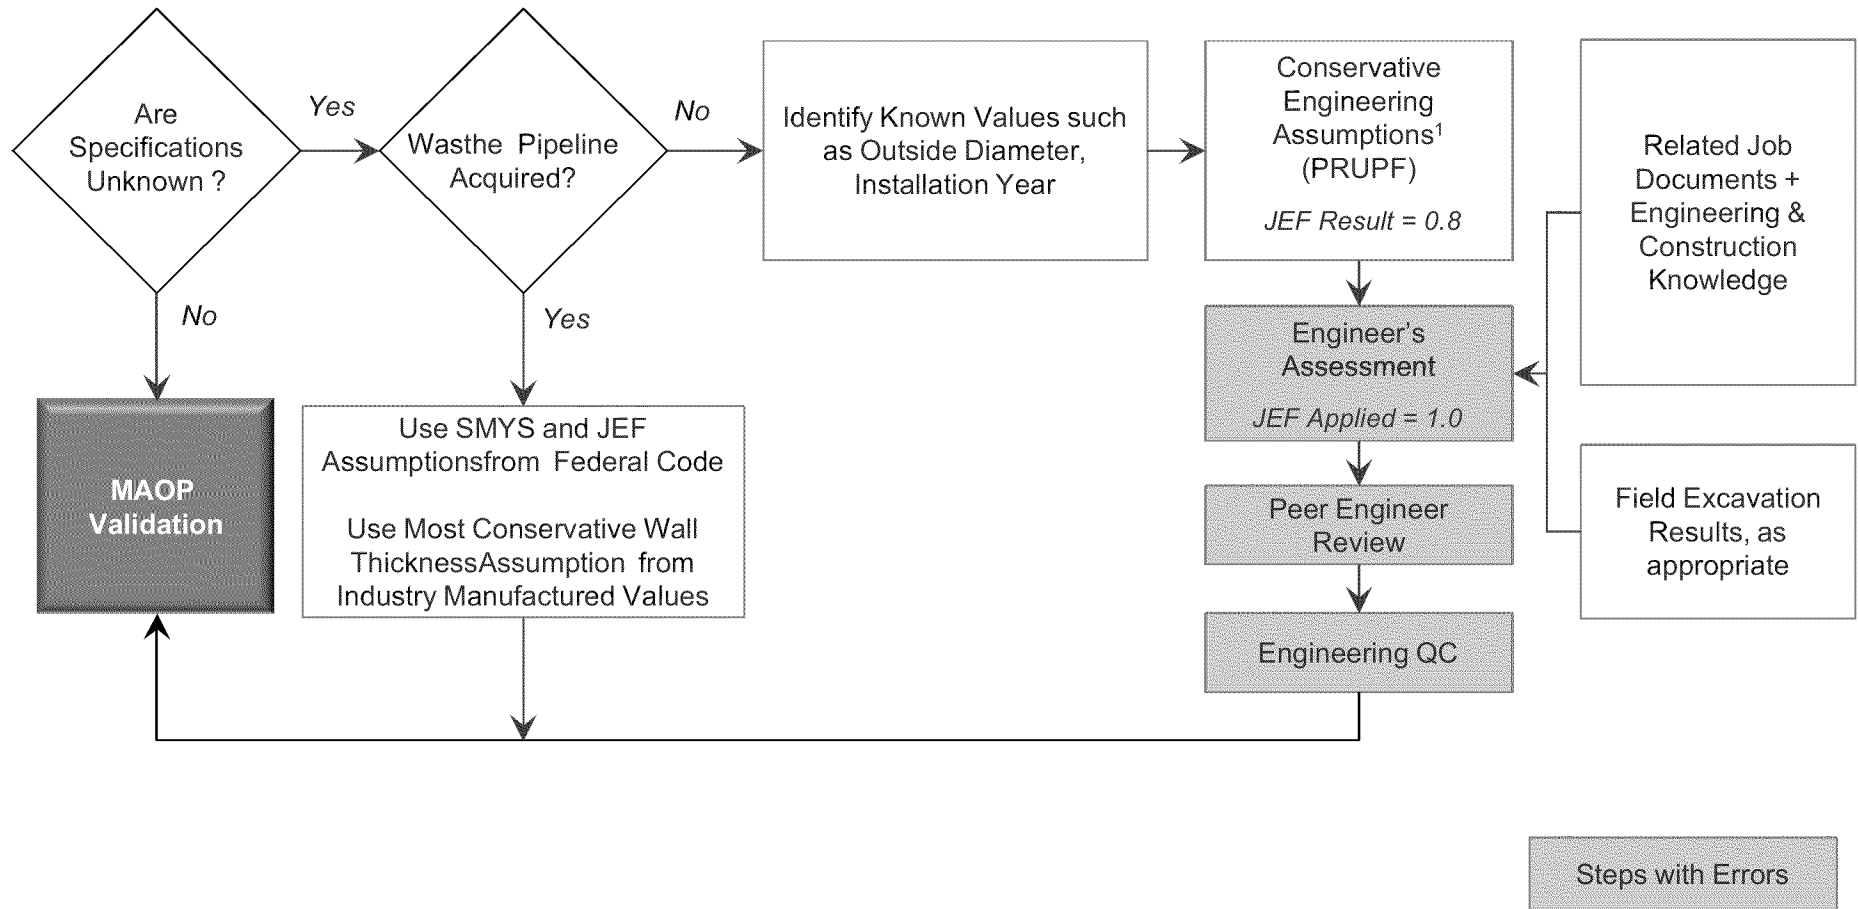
Are Specifications Unknown ?

Yes

Wasthe Pipeline Acquired?

No

Identify Known Values such as Outside Diameter, Installation Year

Conservative Engineering Assumptions$^1$ (PRUPF)

JEF Result = 0.8

Related Job Documents + Engineering & Construction Knowledge

No

Yes

Engineer's Assessment

JEF Applied = 1.0

MAOP Validation

Use SMYS and JEF Assumptionsfrom Federal Code

Use Most Conservative Wall ThicknessAssumption from Industry Manufactured Values

Peer Engineer Review

Field Excavation Results, as appropriate

Engineering QC

Steps with Errors